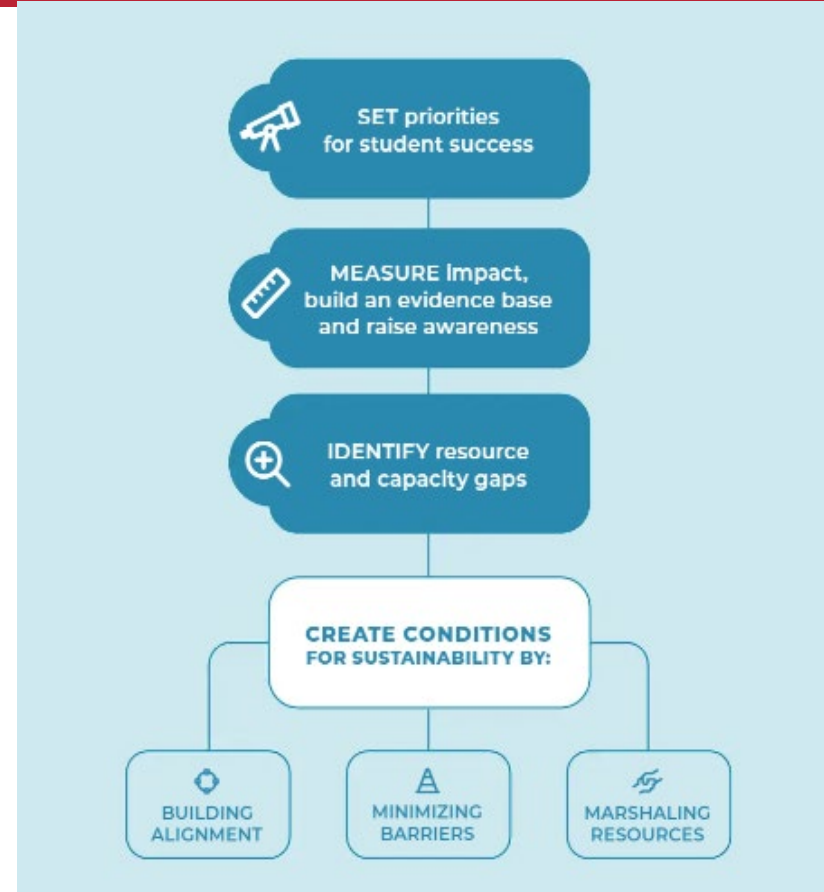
SET priorities for student success

MEASURE impact, build an evidence base and raise awareness

IDENTIFY resource and capacity gaps

CREATE CONDITIONS FOR SUSTAINABILITY BY:

BUILDING ALIGNMENT

MINIMIZING BARRIERS

MARSHALING RESOURCES